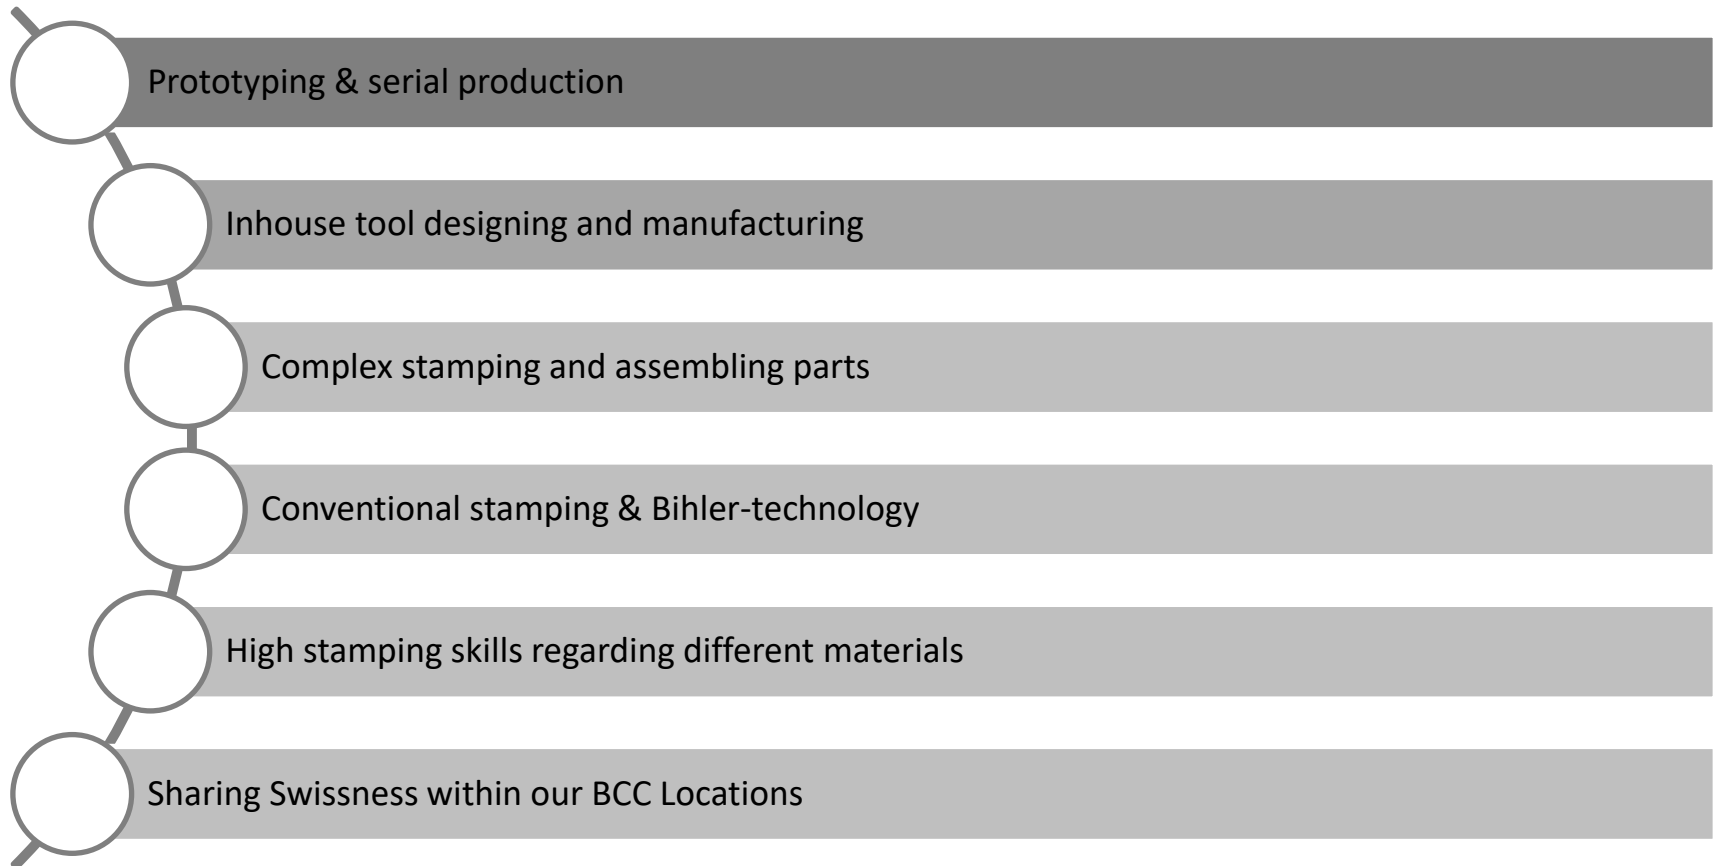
Prototyping & serial production

Inhouse tool designing and manufacturing

Complex stamping and assembling parts

Conventional stamping & Bihler-technology

High stamping skills regarding different materials

Sharing Swissness within our BCC Locations